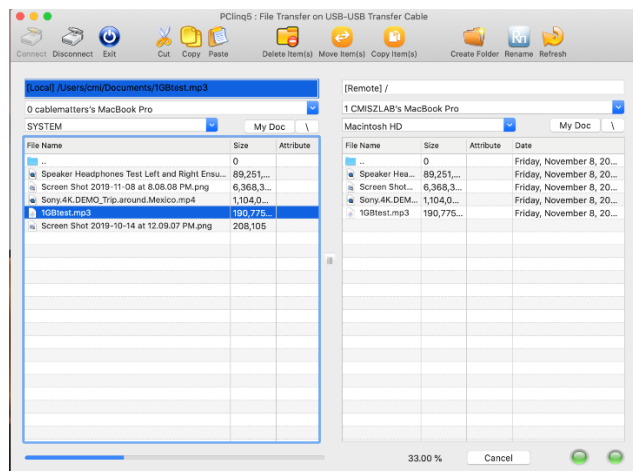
PCliнq5 : File Transfer on USB-USB Transfer Cable

Connect Disconnect Exit Cut Copy Paste Delete Item(s) Move Item(s) Copy Item(s) Create Folder Rename Refresh

[Local] /Users/cml/Documents/1GBtest.mp3

0 cablematters's MacBook Pro

SYSTEM

My Doc \

| File Name | Size | Attribute |
|---|---|---|
| .. | 0 | |
| Speaker Headphones Test Left and Right Ensu... | 89,251,... | |
| Screen Shot 2019-11-08 at 8.08.08 PM.png | 6,368,3... | |
| Sony.4K.DEMO_Trip.around.Mexico.mp4 | 1,104,0... | |
| 1GBtest.mp3 | 190,775... | |
| Screen Shot 2019-10-14 at 12.09.07 PM.png | 208,105 | |

[Remote] /

1 CMISZLAB's MacBook Pro

Macintosh HD

My Doc \

| File Name | Size | Attribute | Date |
|---|---|---|---|
| .. | 0 | | Friday, November 8, 20... |
| Speaker Hea... | 89,251,... | | Friday, November 8, 20... |
| Screen Shot... | 6,368,3... | | Friday, November 8, 20... |
| Sony.4K.DEM... | 1,104,0... | | Friday, November 8, 20... |
| 1GBtest.mp3 | 190,775... | | Friday, November 8, 20... |

33.00 %

Cancel